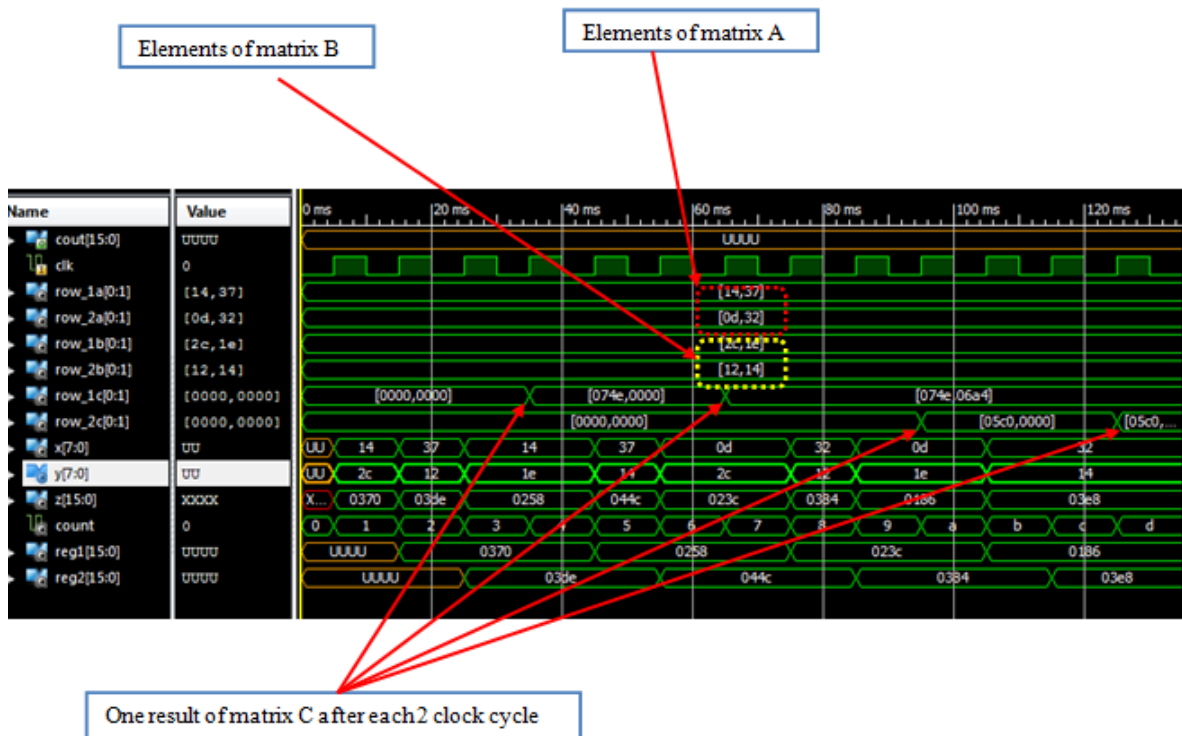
Elements of matrix B

Elements of matrix A

| Name | Value |
|---|---|
| cout[15:0] | UUUU |
| clk | 0 |
| row_1a[0:1] | [14,37] |
| row_2a[0:1] | [0d,32] |
| row_1b[0:1] | [2c,1e] |
| row_2b[0:1] | [12,14] |
| row_1c[0:1] | [0000,0000] |
| row_2c[0:1] | [0000,0000] |
| x[7:0] | UU |
| y[7:0] | UU |
| z[15:0] | XXXX |
| count | 0 |
| reg1[15:0] | UUUU |
| reg2[15:0] | UUUU |

0 ms 20 ms 40 ms 60 ms 80 ms 100 ms 120 ms

UUUU

[14,37]

[0d,32]

[2c,1e]

[12,14]

[0000,0000] [074e,0000] [074e,06a4]

[0000,0000] [05c0,0000] [05c0,...

UU 14 37 14 37 0d 32 0d 32

UU 2c 12 1e 14 2c 12 1e 14

X... 0370 03de 0258 044c 023c 0384 0186 03e8

0 1 2 3 4 5 6 7 8 9 a b c d

UUUU 0370 0258 023c 0186

UUUU 03de 044c 0384 03e8

One result of matrix C after each 2 clock cycle